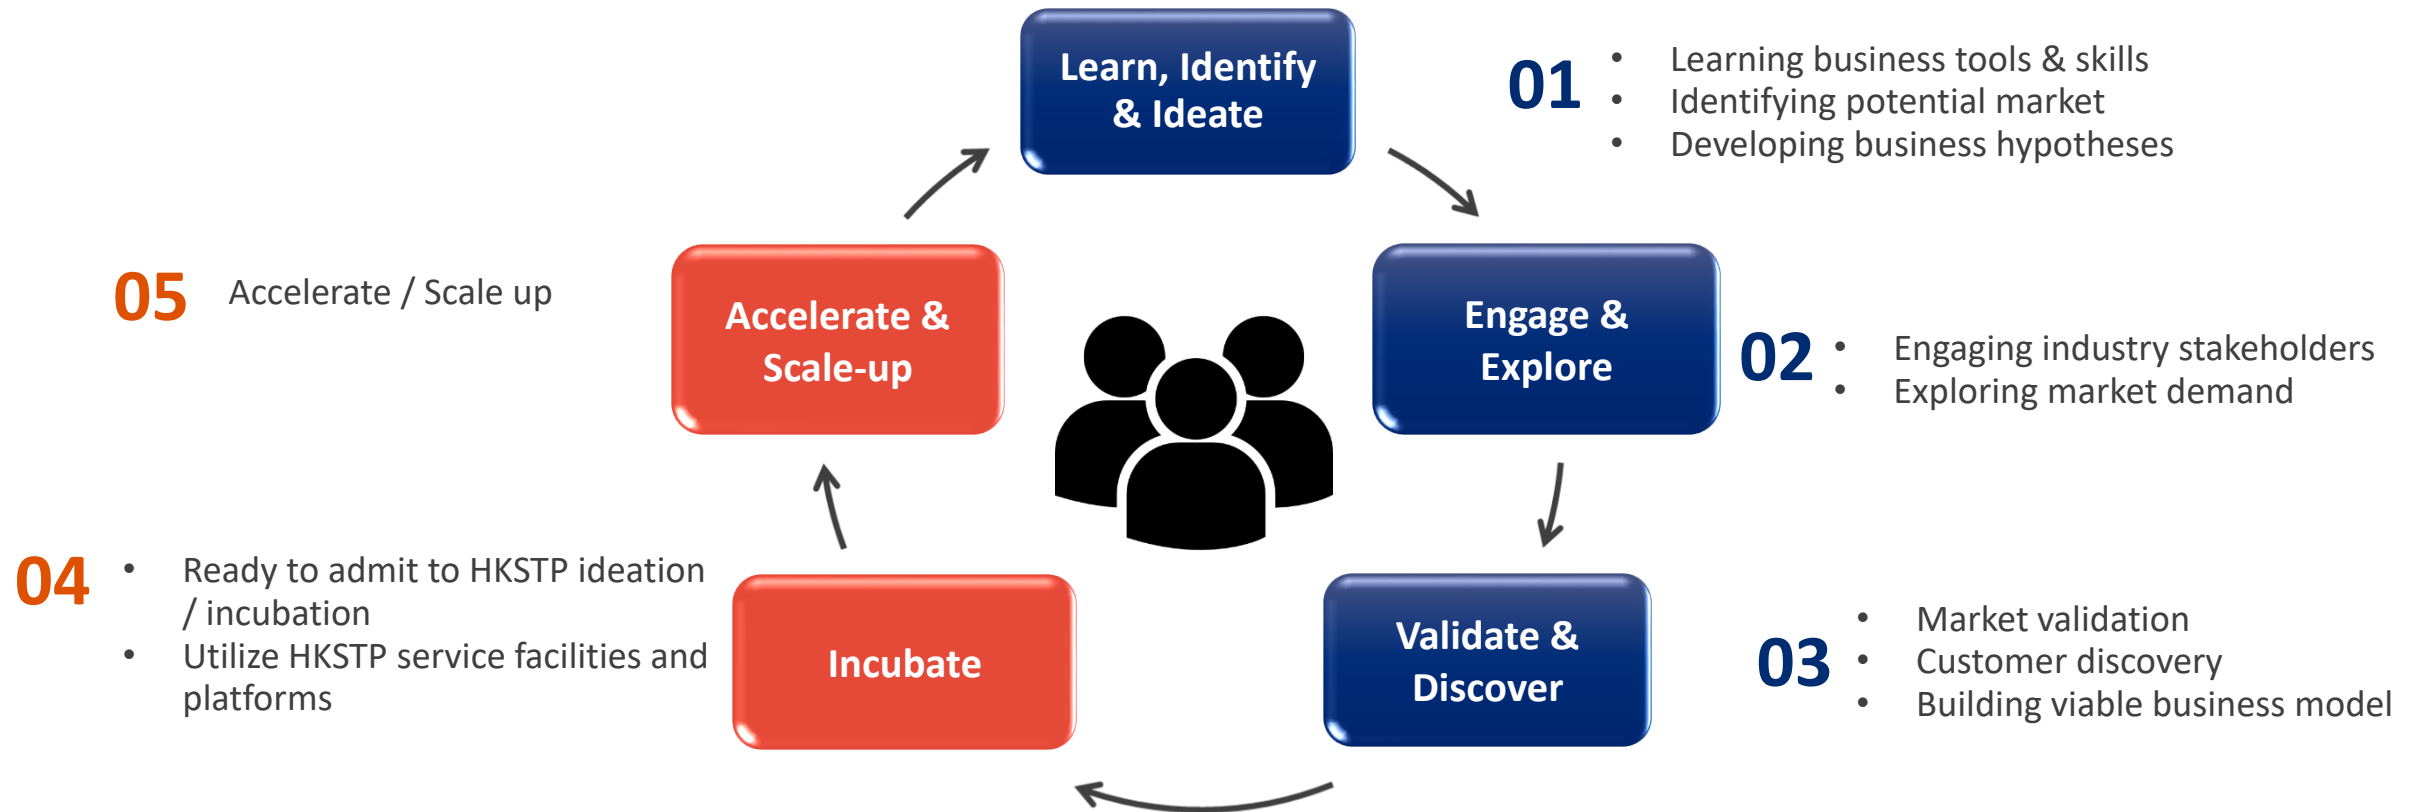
Learn, Identify & Ideate

01
- Learning business tools & skills
- Identifying potential market
- Developing business hypotheses

Engage & Explore

02
- Engaging industry stakeholders
- Exploring market demand

Validate & Discover

03
- Market validation
- Customer discovery
- Building viable business model

Incubate

04
- Ready to admit to HKSTP ideation / incubation
- Utilize HKSTP service facilities and platforms

Accelerate & Scale-up

05 Accelerate / Scale up